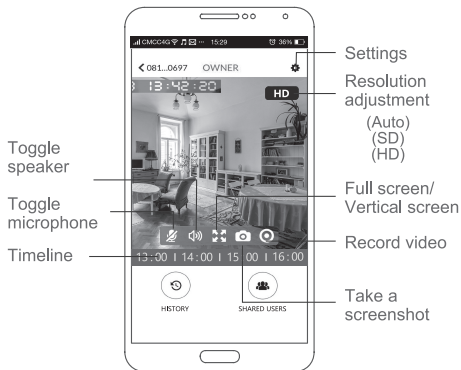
CMCC4G 15:29 36%

< 081...0697 OWNER

3 13:42:20

HD

13:00 | 14:00 | 15:00 | 16:00

HISTORY

SHARED USERS

Settings

Resolution adjustment

(Auto)
(SD)
(HD)

Toggle speaker

Toggle microphone

Timeline

Full screen/ Vertical screen

Record video

Take a screenshot